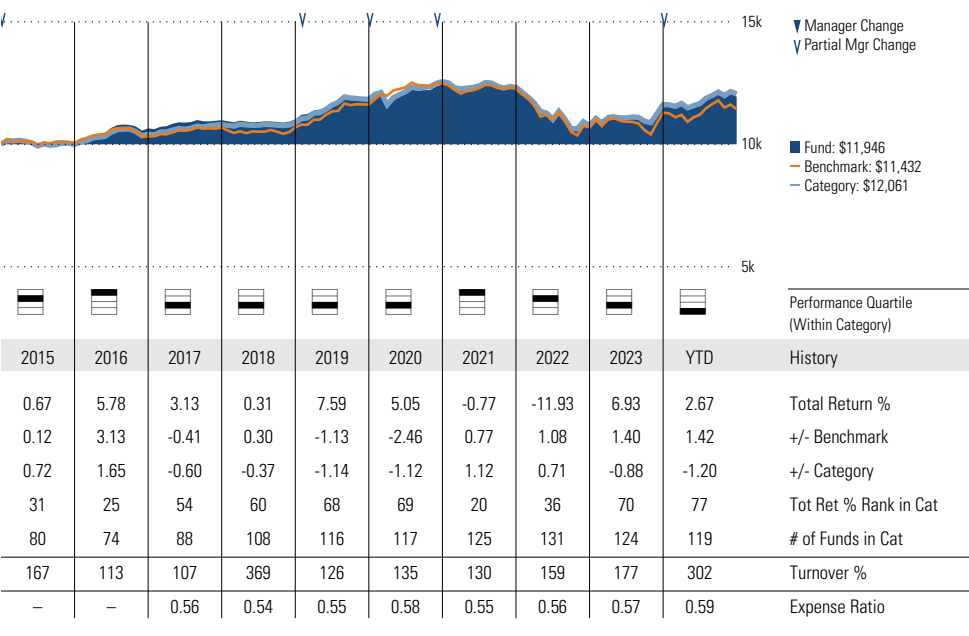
15k
10k
5k

▼ Manager Change
V Partial Mgr Change

Fund: $11,946
Benchmark: $11,432
Category: $12,061

Performance Quartile (Within Category)

| 2015 | 2016 | 2017 | 2018 | 2019 | 2020 | 2021 | 2022 | 2023 | YTD | History |
|---|---|---|---|---|---|---|---|---|---|---|
| 0.67 | 5.78 | 3.13 | 0.31 | 7.59 | 5.05 | -0.77 | -11.93 | 6.93 | 2.67 | Total Return % |
| 0.12 | 3.13 | -0.41 | 0.30 | -1.13 | -2.46 | 0.77 | 1.08 | 1.40 | 1.42 | +/- Benchmark |
| 0.72 | 1.65 | -0.60 | -0.37 | -1.14 | -1.12 | 1.12 | 0.71 | -0.88 | -1.20 | +/- Category |
| 31 | 25 | 54 | 60 | 68 | 69 | 20 | 36 | 70 | 77 | Tot Ret % Rank in Cat |
| 80 | 74 | 88 | 108 | 116 | 117 | 125 | 131 | 124 | 119 | # of Funds in Cat |
| 167 | 113 | 107 | 369 | 126 | 135 | 130 | 159 | 177 | 302 | Turnover % |
| – | – | 0.56 | 0.54 | 0.55 | 0.58 | 0.55 | 0.56 | 0.57 | 0.59 | Expense Ratio |